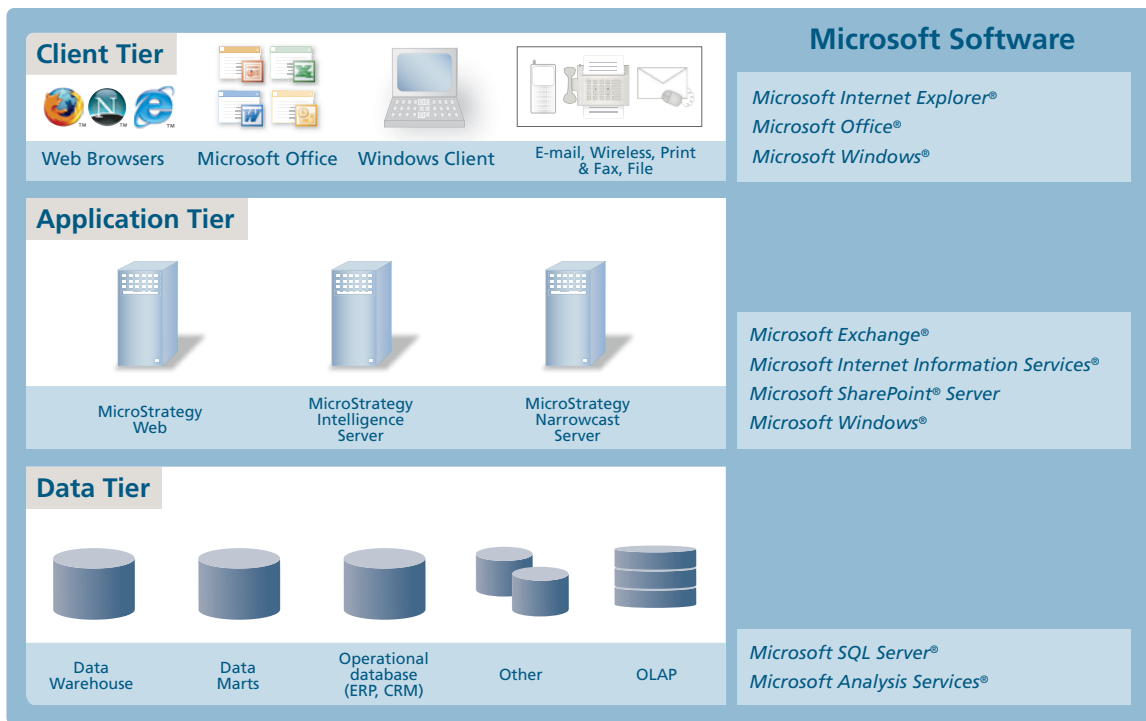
Client Tier

Web Browsers Microsoft Office Windows Client E-mail, Wireless, Print & Fax, File

Application Tier

MicroStrategy Web

MicroStrategy Intelligence Server

MicroStrategy Narrowcast Server

Data Tier

Data Warehouse

Data Marts

Operational database (ERP, CRM)

Other

OLAP

Microsoft Software

Microsoft Internet Explorer®
Microsoft Office®
Microsoft Windows®

Microsoft Exchange®
Microsoft Internet Information Services®
Microsoft SharePoint® Server
Microsoft Windows®

Microsoft SQL Server®
Microsoft Analysis Services®